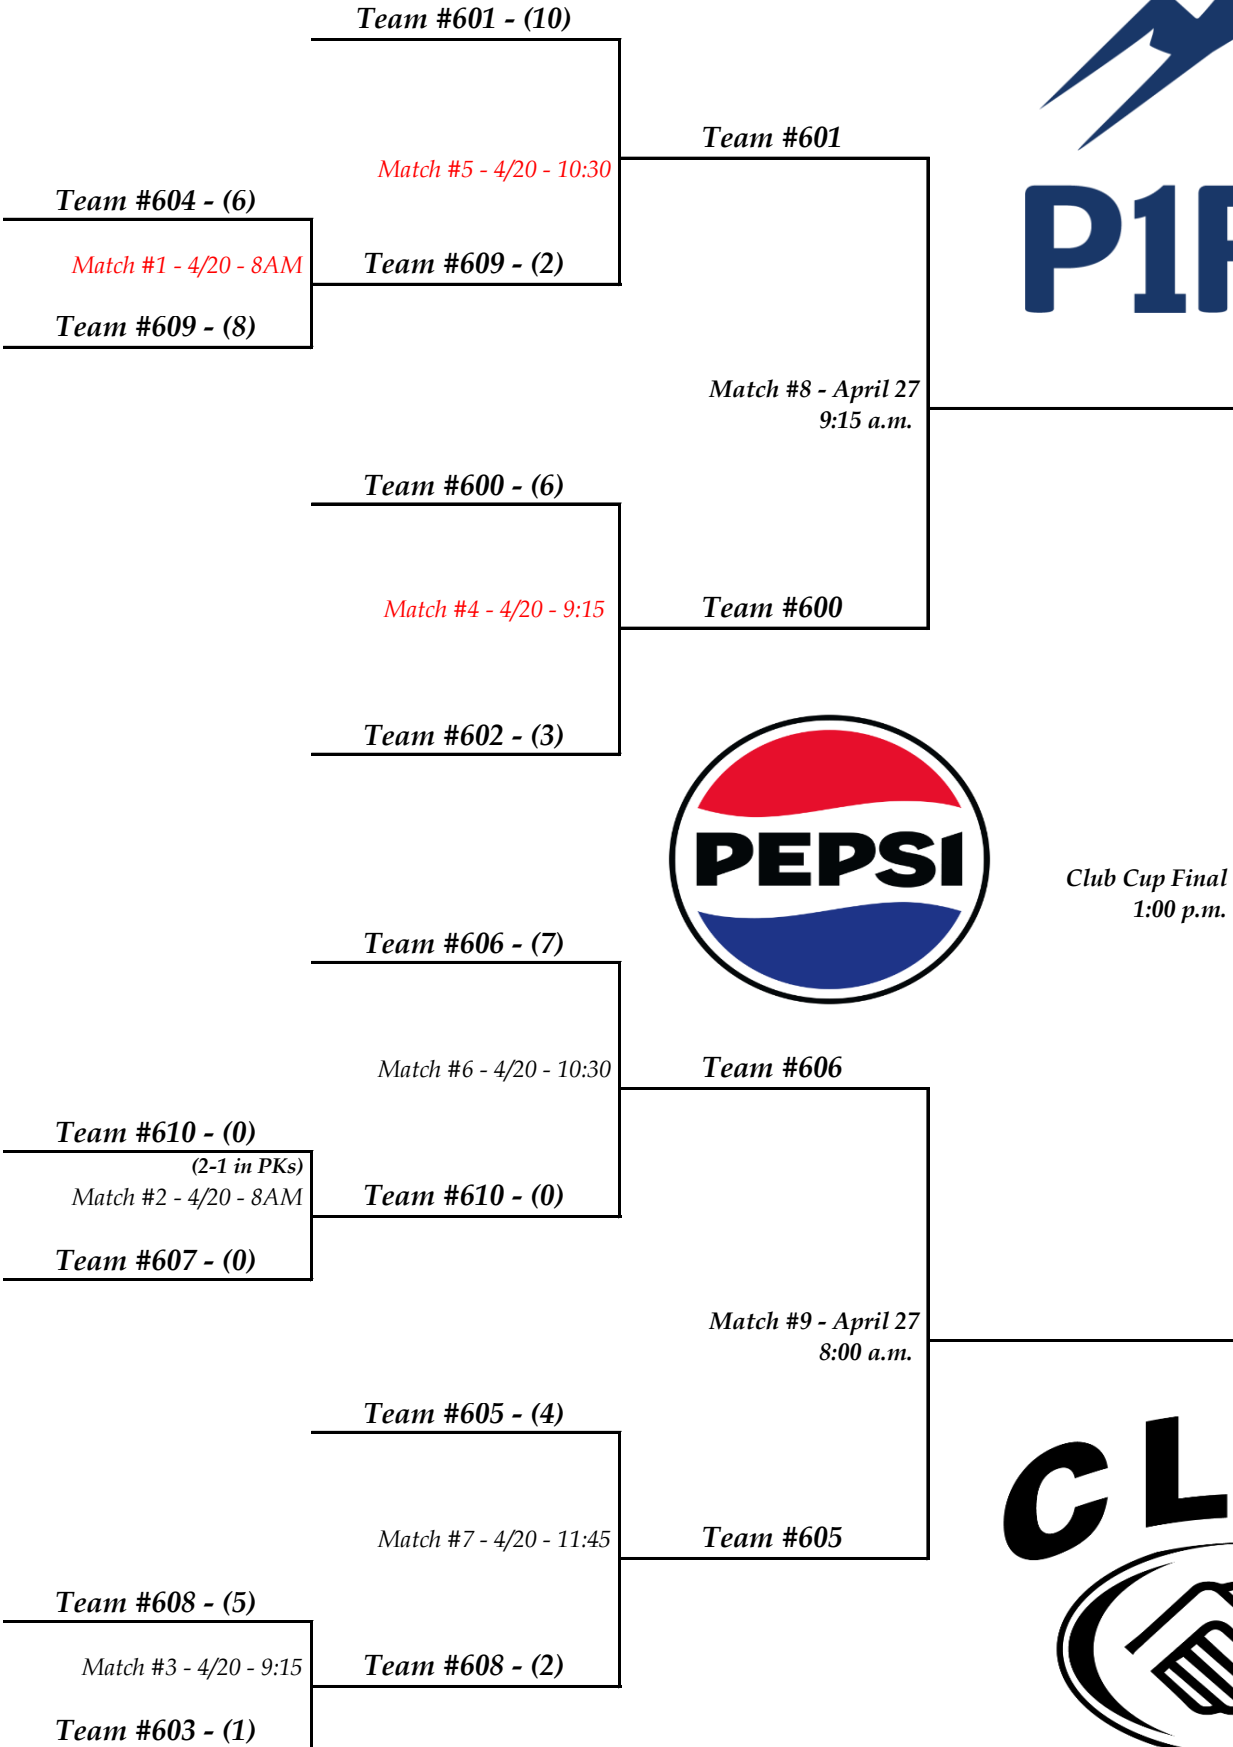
Team #601 - (10)

Team #601

Match #5 - 4/20 - 10:30

Team #604 - (6)

Match #1 - 4/20 - 8AM

Team #609 - (2)

Team #609 - (8)

P1F

Match #8 - April 27
9:15 a.m.

Team #600 - (6)

Match #4 - 4/20 - 9:15

Team #600

Team #602 - (3)

PEPSI

Club Cup Final
1:00 p.m.

Team #606 - (7)

Match #6 - 4/20 - 10:30

Team #606

Team #610 - (0)

(2-1 in PKs)

Match #2 - 4/20 - 8AM

Team #610 - (0)

Team #607 - (0)

Match #9 - April 27
8:00 a.m.

Team #605 - (4)

CL

Match #7 - 4/20 - 11:45

Team #605

Team #608 - (5)

Match #3 - 4/20 - 9:15

Team #608 - (2)

Team #603 - (1)